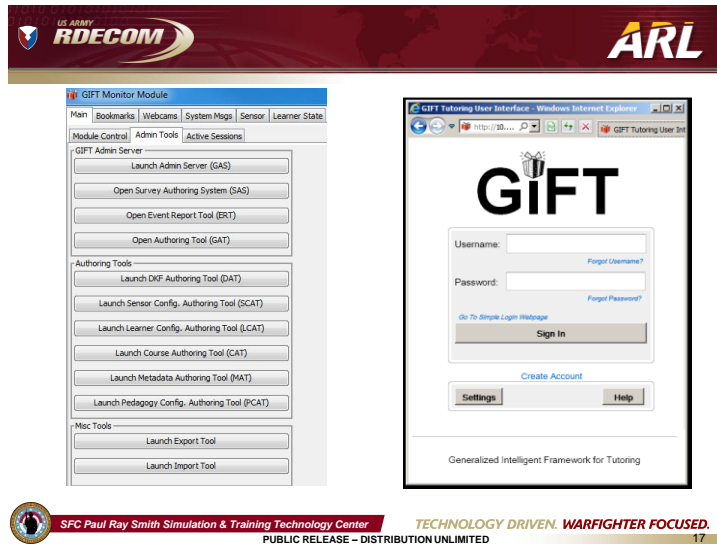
US ARMY
RDECOM

ARL

GIFT Monitor Module

Main | Bookmarks | Webcams | System Msgs | Sensor | Learner State

Module Control | Admin Tools | Active Sessions

GIFT Admin Server

Launch Admin Server (GAS)

Open Survey Authoring System (SAS)

Open Event Report Tool (ERT)

Open Authoring Tool (GAT)

Authoring Tools

Launch DKF Authoring Tool (DAT)

Launch Sensor Config. Authoring Tool (SCAT)

Launch Learner Config. Authoring Tool (LCAT)

Launch Course Authoring Tool (CAT)

Launch Metadata Authoring Tool (MAT)

Launch Pedagogy Config. Authoring Tool (PCAT)

Misc Tools

Launch Export Tool

Launch Import Tool

GIFT Tutoring User Interface - Windows Internet Explorer

http://10....

GIFT Tutoring User Int

GIFT

Username:

Forgot Username?

Password:

Forgot Password?

Go To Simple Login Webpage

Sign In

Create Account

Settings

Help

Generalized Intelligent Framework for Tutoring

SFC Paul Ray Smith Simulation & Training Technology Center

TECHNOLOGY DRIVEN. WARFIGHTER FOCUSED.

PUBLIC RELEASE – DISTRIBUTION UNLIMITED

17